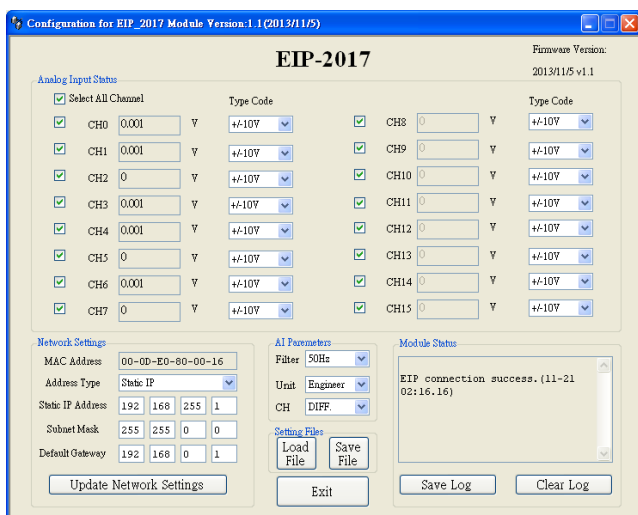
Configuration for EIP_2017 Module Version:1.1(2013/11/5)

EIP-2017

Firmware Version: 2013/11/5 v1.1

Analog Input Status

Select All Channel

Type Code

Type Code

| | | | | | | | |
|---|---|---|---|---|---|---|---|
| CH0 | 0.001 | V | +/-10V | CH8 | 0 | V | +/-10V |
| CH1 | 0.001 | V | +/-10V | CH9 | 0 | V | +/-10V |
| CH2 | 0 | V | +/-10V | CH10 | 0 | V | +/-10V |
| CH3 | 0.001 | V | +/-10V | CH11 | 0 | V | +/-10V |
| CH4 | 0.001 | V | +/-10V | CH12 | 0 | V | +/-10V |
| CH5 | 0 | V | +/-10V | CH13 | 0 | V | +/-10V |
| CH6 | 0.001 | V | +/-10V | CH14 | 0 | V | +/-10V |
| CH7 | 0 | V | +/-10V | CH15 | 0 | V | +/-10V |

Network Settings

MAC Address 00-0D-E0-80-00-16

Address Type Static IP

Static IP Address 192 168 255 1

Subnet Mask 255 255 0 0

Default Gateway 192 168 0 1

Update Network Settings

AI Paremeters

Filter 50Hz

Unit Engineer

CH DIFF.

Setting Files

Load File

Save File

Exit

Module Status

EIP connection success.(11-21 02:16.16)

Save Log

Clear Log